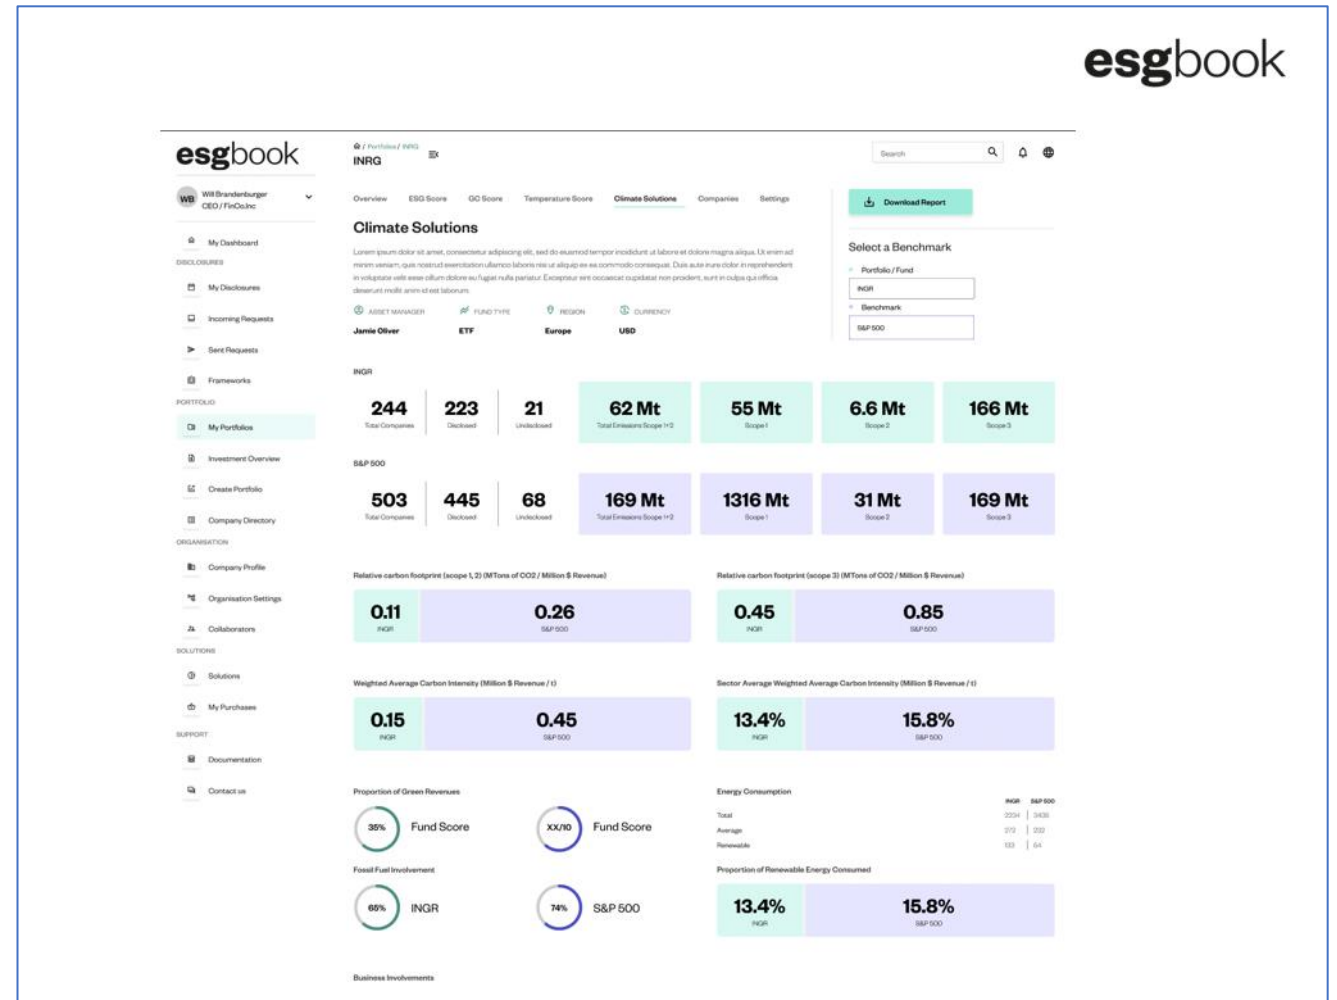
esgbook

esgbook

WB Will Brandenburger CEO / FinCo.Inc

My Dashboard

DISCLOSURES

My Disclosures

Incoming Requests

Sent Requests

Frameworks

PORTFOLIO

My Portfolios

Investment Overview

Create Portfolio

Company Directory

ORGANISATION

Company Profile

Organisation Settings

Collaborators

SOLUTIONS

Solutions

My Purchases

SUPPORT

Documentation

Contact us

/ Portfolios / INRG

INRG

Search

Overview ESG Score GC Score Temperature Score Climate Solutions Companies Settings

Download Report

Climate Solutions

Lorem ipsum dolor sit amet, consectetur adipiscing elit, sed do eiusmod tempor incididunt ut labore et dolore magna aliqua. Ut enim ad minim veniam, quis nostrud exercitation ullamco laboris nisi ut aliquip ex ea commodo consequat. Duis aute irure dolor in reprehenderit in voluptate velit esse cillum dolore eu fugiat nulla pariatur. Excepteur sint occaecat cupidatat non proident, sunt in culpa qui officia deserunt mollit anim id est laborum.

ASSET MANAGER Jamie Oliver
FUND TYPE ETF
REGION Europe
CURRENCY USD

Select a Benchmark

Portfolio / Fund
INGR

Benchmark
S&P 500

INGR

244 Total Companies
223 Disclosed
21 Undisclosed
62 Mt Total Emissions Scope 1+2
55 Mt Scope 1
6.6 Mt Scope 2
166 Mt Scope 3

S&P 500

503 Total Companies
445 Disclosed
68 Undisclosed
169 Mt Total Emissions Scope 1+2
1316 Mt Scope 1
31 Mt Scope 2
169 Mt Scope 3

Relative carbon footprint (scope 1, 2) (MTons of CO2 / Million $ Revenue)
0.11 INGR
0.26 S&P 500

Relative carbon footprint (scope 3) (MTons of CO2 / Million $ Revenue)
0.45 INGR
0.85 S&P 500

Weighted Average Carbon Intensity (Million $ Revenue / t)
0.15 INGR
0.45 S&P 500

Sector Average Weighted Average Carbon Intensity (Million $ Revenue / t)
13.4% INGR
15.8% S&P 500

Proportion of Green Revenues
35% Fund Score
XX/10 Fund Score

Energy Consumption

| | INGR | S&P 500 |
|---|---|---|
| Total | 2334 | 3436 |
| Average | 272 | 232 |
| Renewable | 133 | 64 |

Fossil Fuel Involvement
65% INGR
74% S&P 500

Proportion of Renewable Energy Consumed
13.4% INGR
15.8% S&P 500

Business Involvements